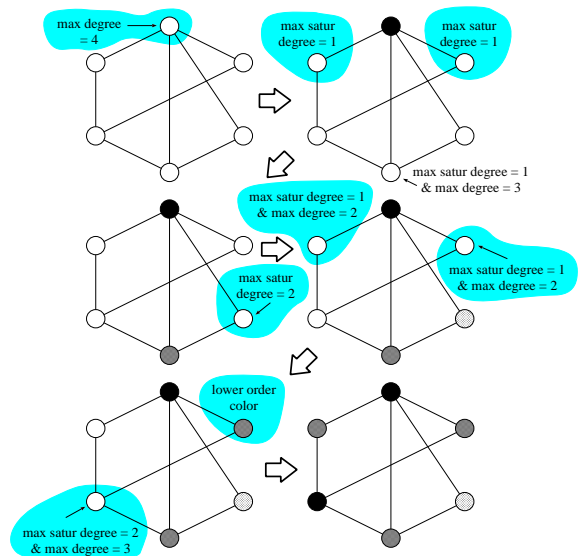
max degree = 4

max satur degree = 1

max satur degree = 1

max satur degree = 1 & max degree = 3

max satur degree = 1 & max degree = 2

max satur degree = 2

max satur degree = 1 & max degree = 2

lower order color

max satur degree = 2 & max degree = 3